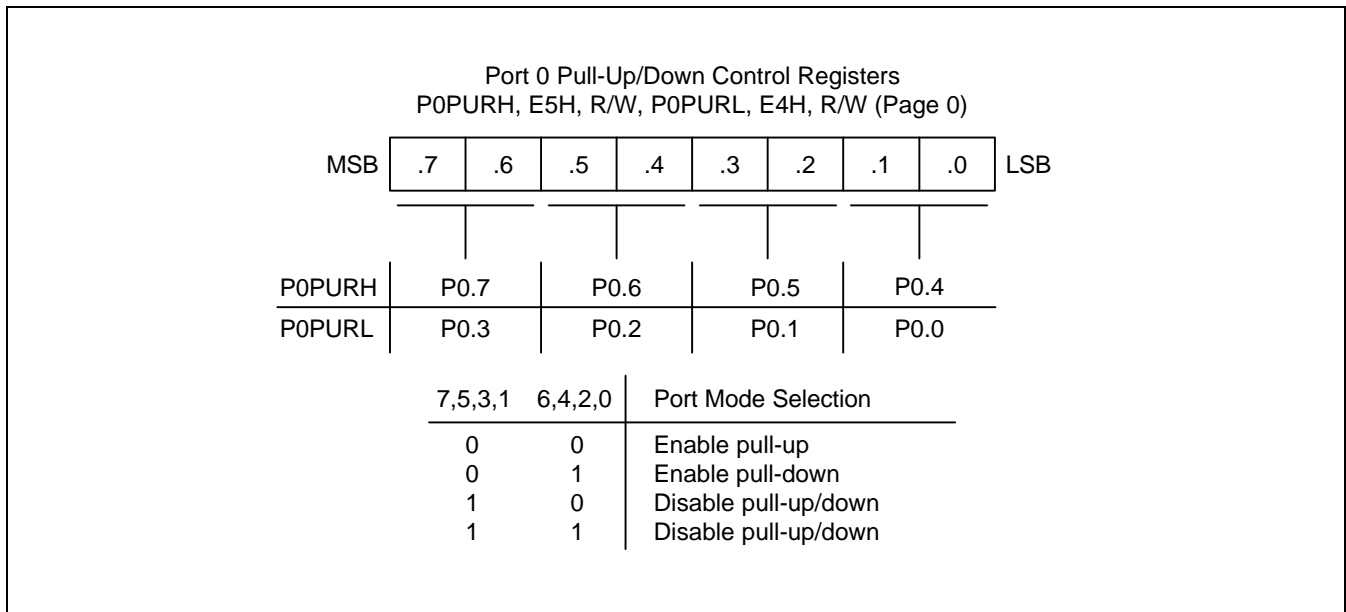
Port 0 Pull-Up/Down Control Registers
P0PURH, E5H, R/W, P0PURL, E4H, R/W (Page 0)

| MSB | .7 | .6 | .5 | .4 | .3 | .2 | .1 | .0 | LSB |
|---|---|---|---|---|---|---|---|---|---|

| | | | | |
|---|---|---|---|---|
| P0PURH | P0.7 | P0.6 | P0.5 | P0.4 |
| P0PURL | P0.3 | P0.2 | P0.1 | P0.0 |

| 7,5,3,1 | 6,4,2,0 | Port Mode Selection |
|---|---|---|
| 0 | 0 | Enable pull-up |
| 0 | 1 | Enable pull-down |
| 1 | 0 | Disable pull-up/down |
| 1 | 1 | Disable pull-up/down |